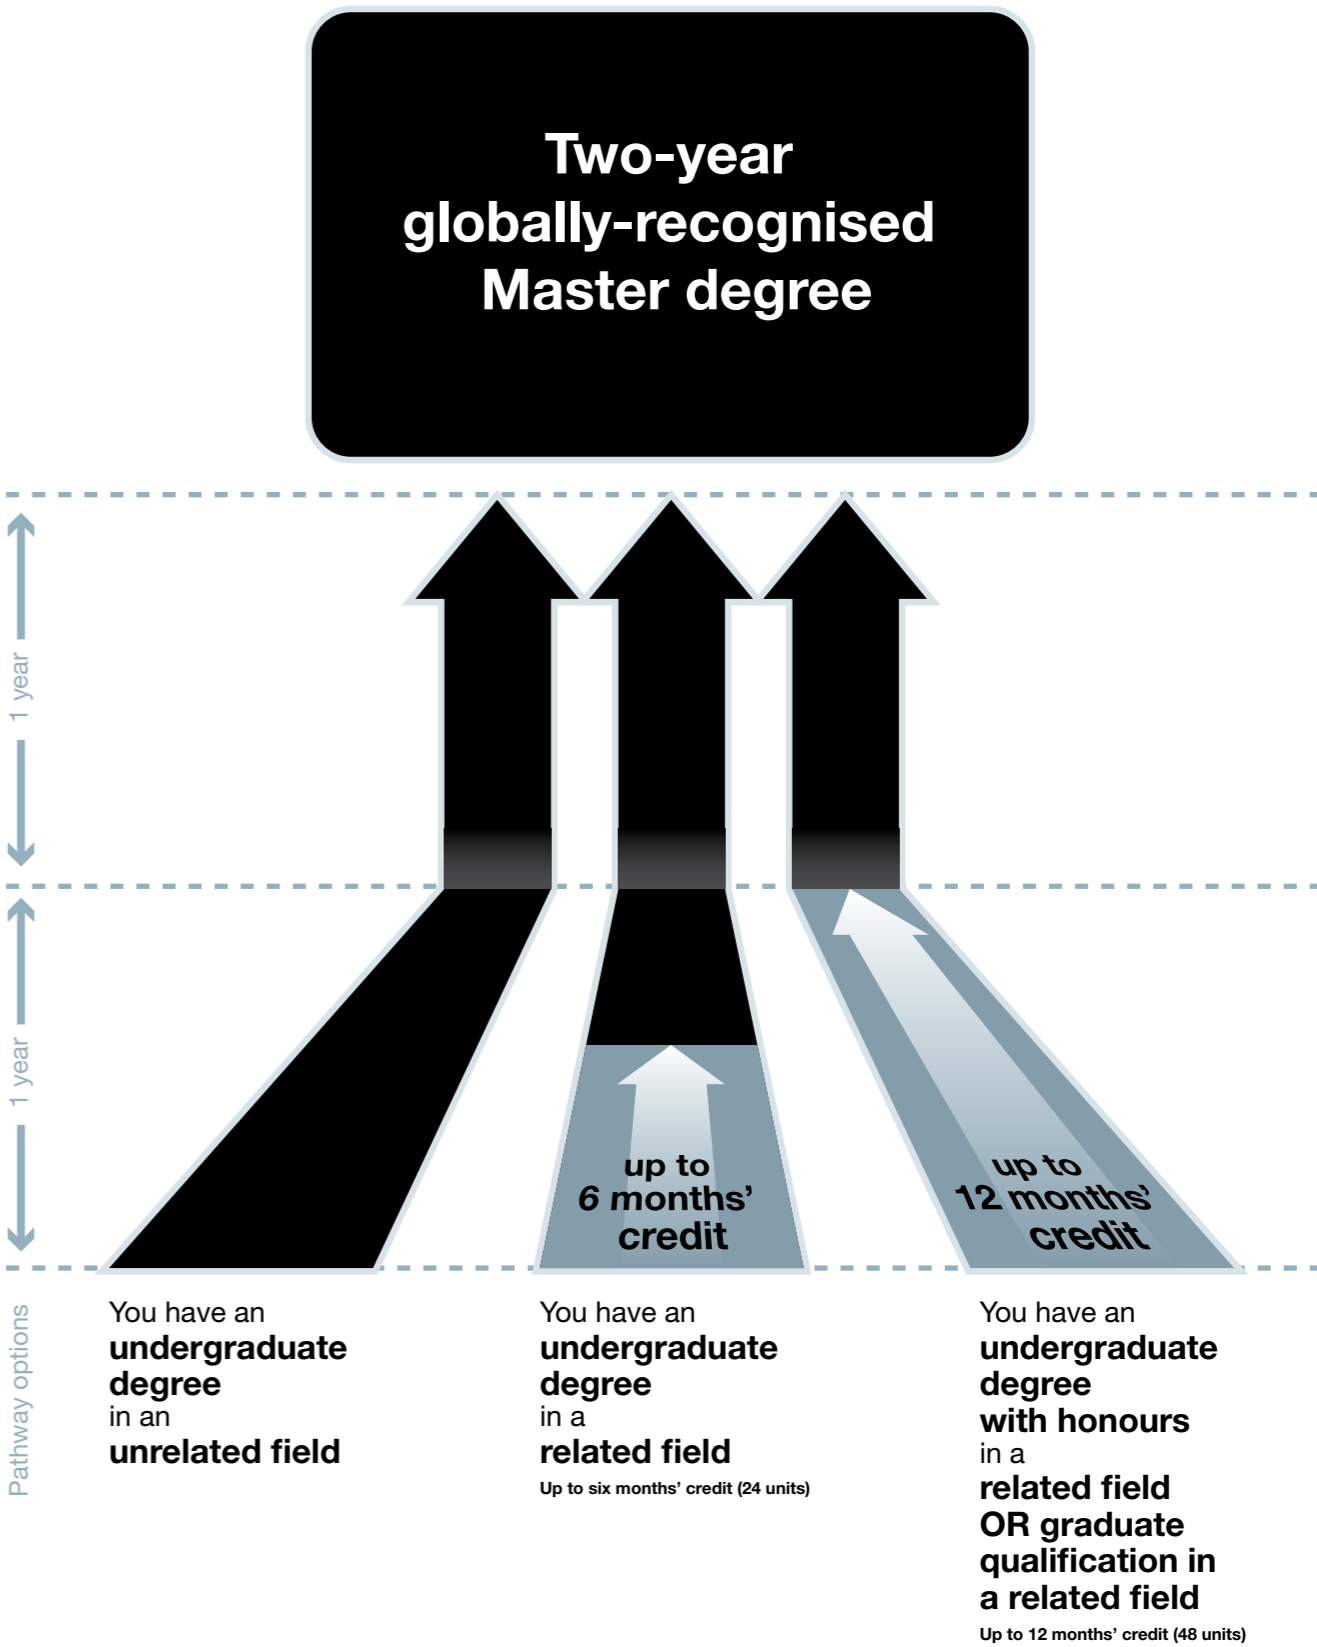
Two-year globally-recognised Master degree

1 year

1 year

up to 6 months' credit

up to 12 months' credit

Pathway options

You have an **undergraduate degree** in an **unrelated field**

You have an **undergraduate degree** in a **related field**
Up to six months' credit (24 units)

You have an **undergraduate degree with honours** in a **related field OR graduate qualification in a related field**
Up to 12 months' credit (48 units)